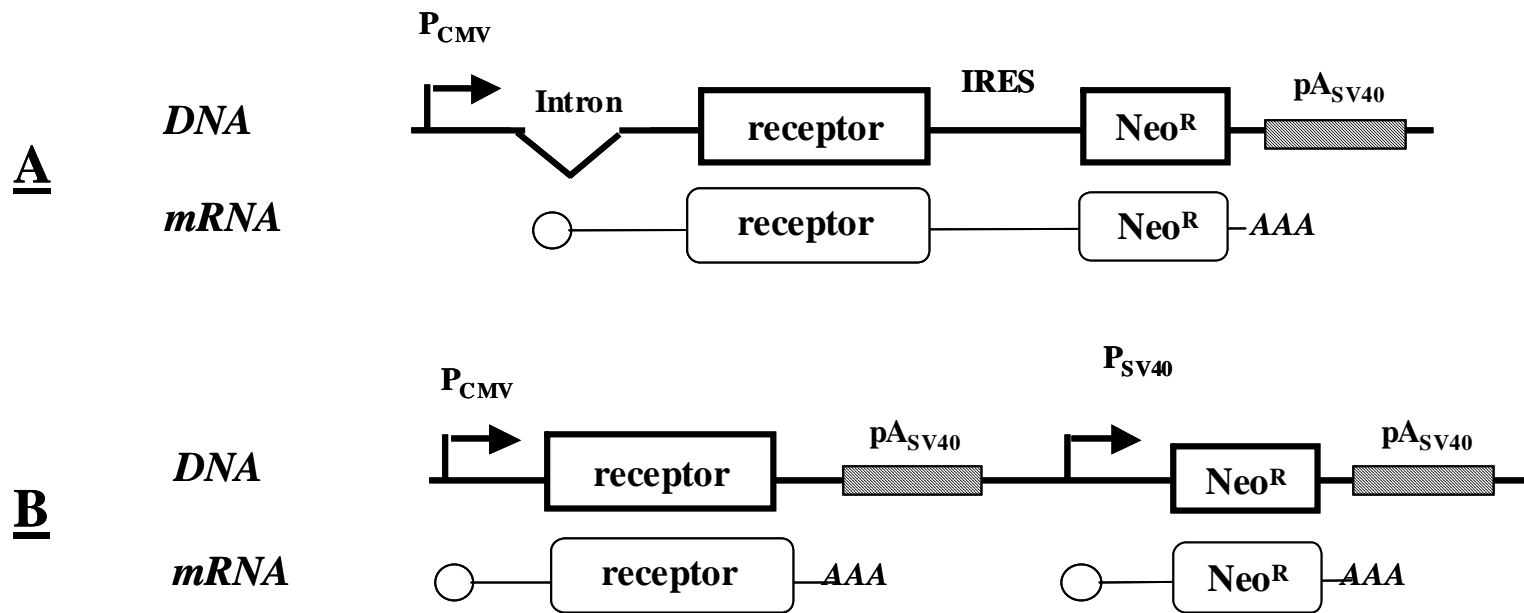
A

$P_{CMV}$

DNA

Intron

receptor

IRES

Neo$^R$

$pA_{SV40}$

mRNA

receptor

Neo$^R$

AAA

B

$P_{CMV}$

$P_{SV40}$

DNA

receptor

$pA_{SV40}$

Neo$^R$

$pA_{SV40}$

mRNA

receptor

AAA

Neo$^R$

AAA